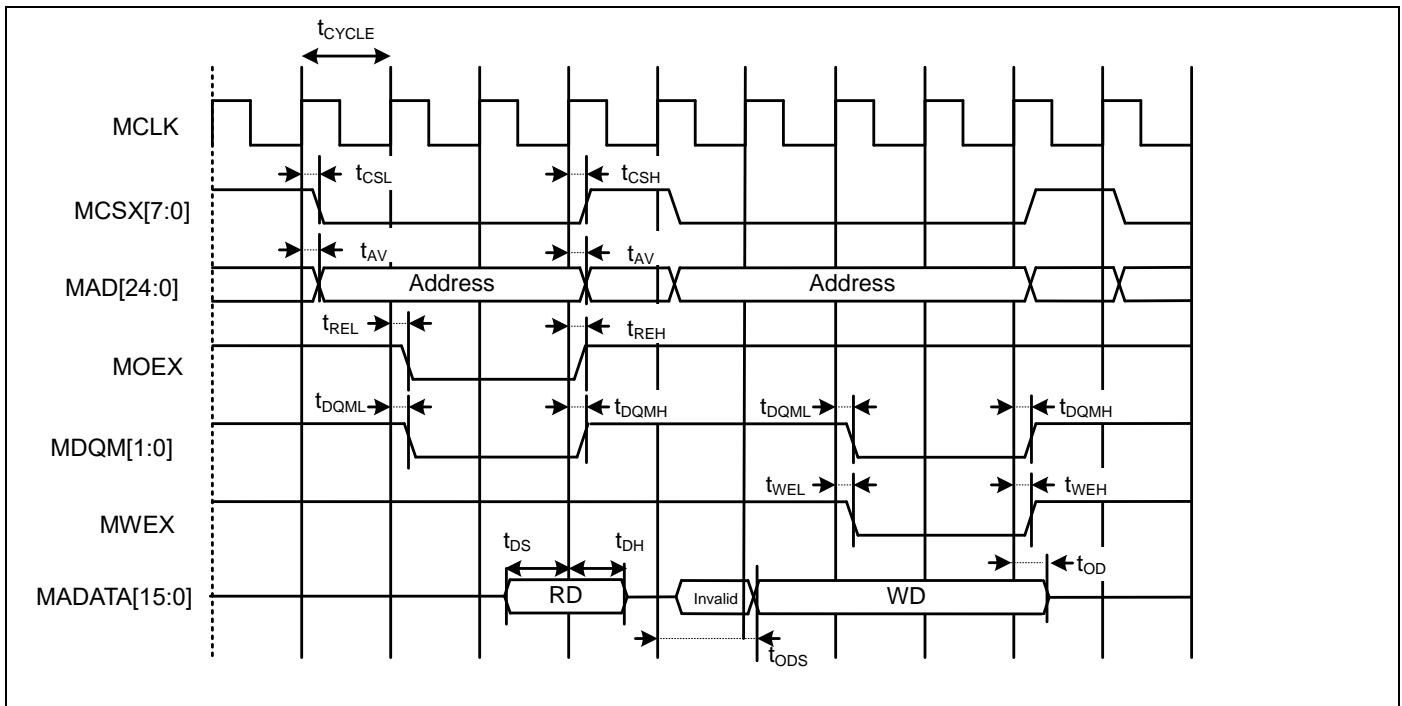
$t_{CYCLE}$

MCLK

$t_{CSL}$ $t_{CSH}$

MCSX[7:0]

$t_{AV}$ $t_{AV}$

MAD[24:0]

Address Address

$t_{REL}$ $t_{REH}$

MOEX

$t_{DQML}$ $t_{DQMH}$ $t_{DQML}$ $t_{DQMH}$

MDQM[1:0]

$t_{WEL}$ $t_{WEH}$

MWEX

$t_{DS}$ $t_{DH}$ $t_{OD}$

MADATA[15:0]

RD Invalid WD

$t_{ODS}$